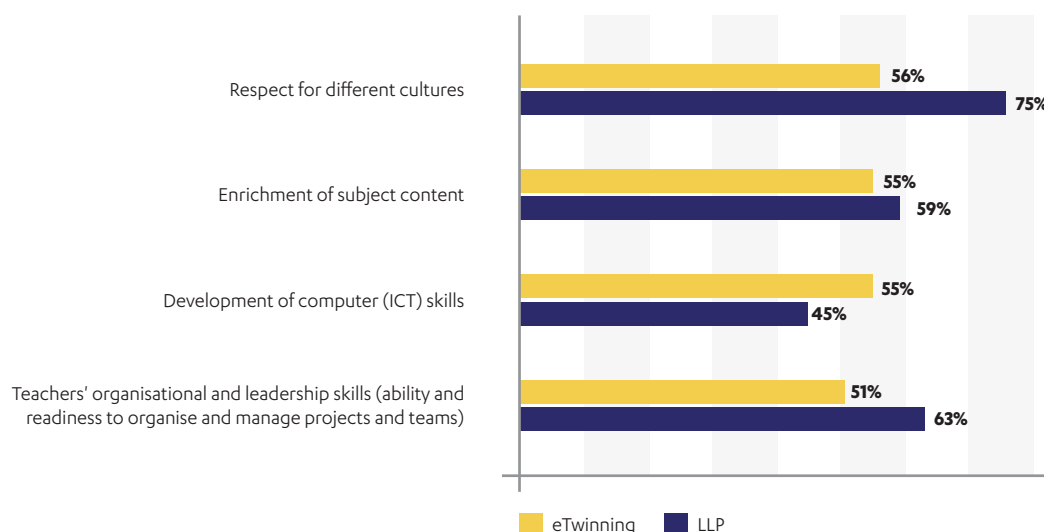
Respect for different cultures
56%
75%

Enrichment of subject content
55%
59%

Development of computer (ICT) skills
55%
45%

Teachers' organisational and leadership skills (ability and readiness to organise and manage projects and teams)
51%
63%

eTwinning LLP